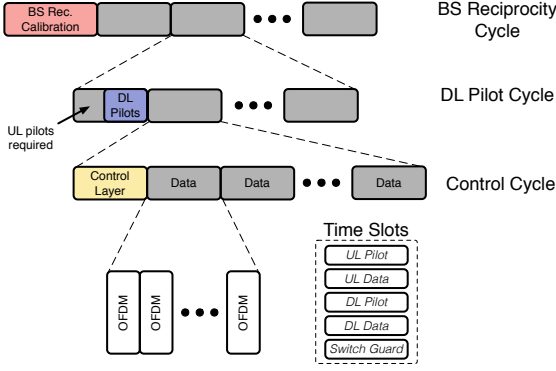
BS Rec. Calibration

BS Reciprocity Cycle

DL Pilots

DL Pilot Cycle

UL pilots required

Control Layer

Data

Data

Data

Control Cycle

OFDM

OFDM

OFDM

Time Slots

UL Pilot

UL Data

DL Pilot

DL Data

Switch Guard